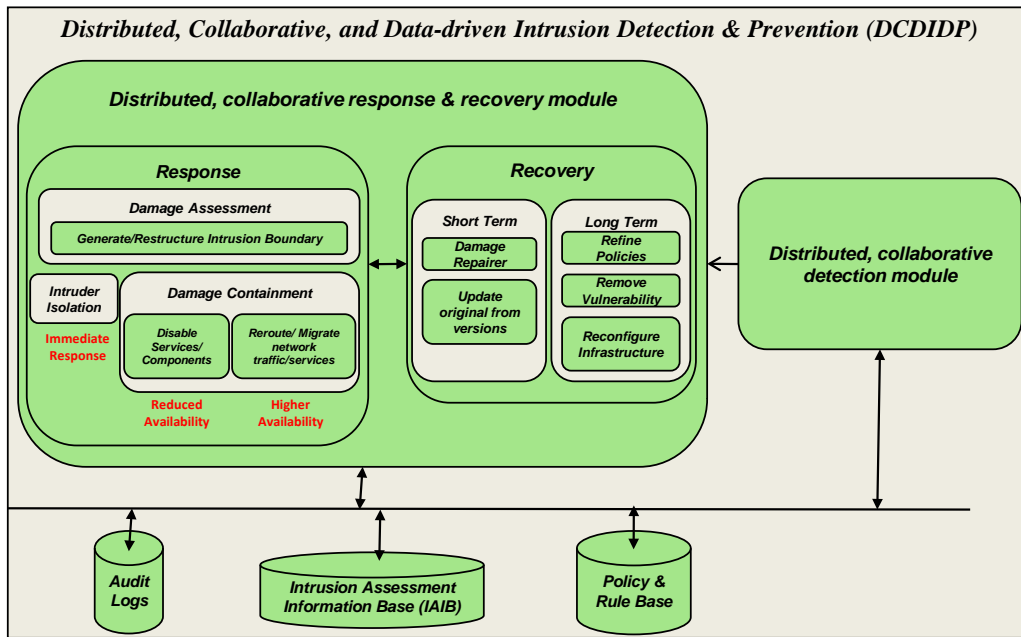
Distributed, Collaborative, and Data-driven Intrusion Detection & Prevention (DCDIDP)

Distributed, collaborative response & recovery module

Response

Damage Assessment

Generate/Restructure Intrusion Boundary

Intruder Isolation

Immediate Response

Damage Containment

Disable Services/ Components

Reroute/ Migrate network traffic/services

Reduced Availability

Higher Availability

Recovery

Short Term

Damage Repairer

Update original from versions

Long Term

Refine Policies

Remove Vulnerability

Reconfigure Infrastructure

Distributed, collaborative detection module

Audit Logs

Intrusion Assessment Information Base (IAIB)

Policy & Rule Base